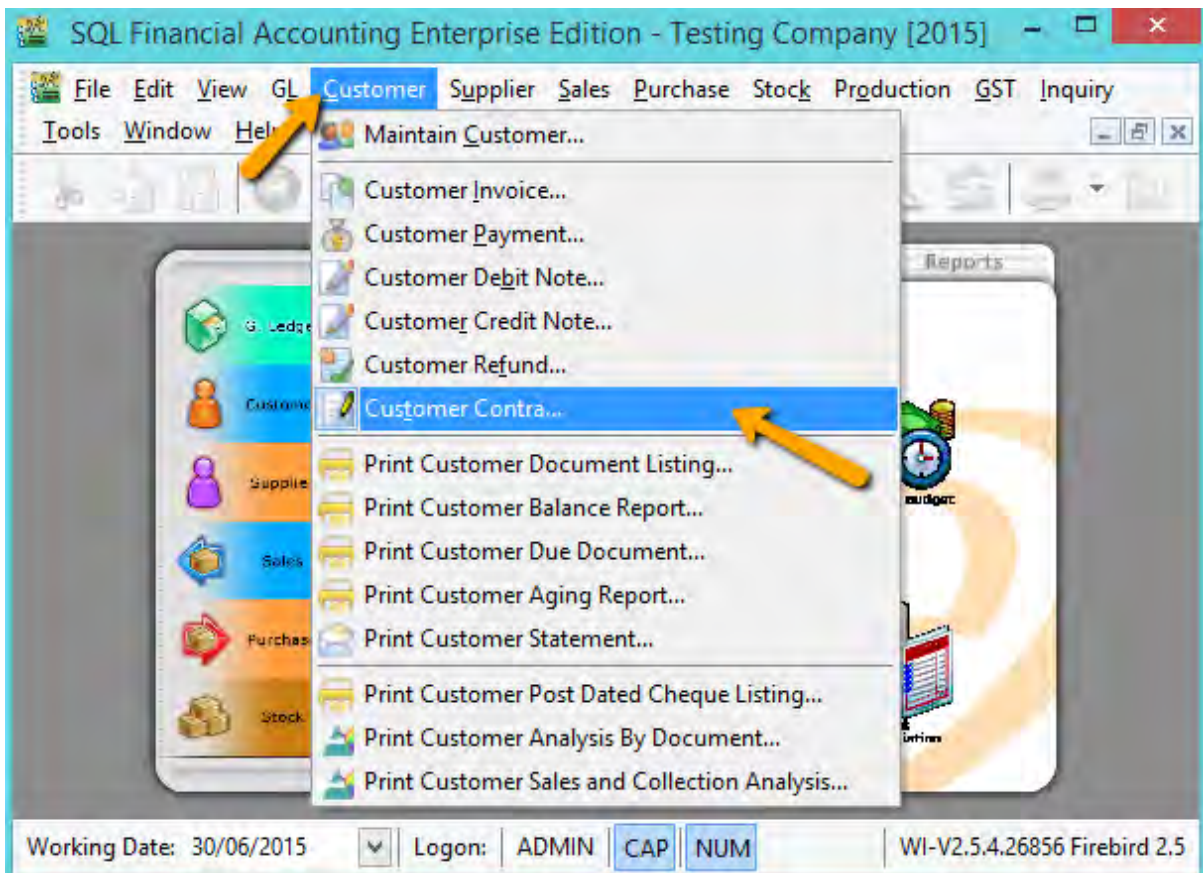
SQL Financial Accounting Enterprise Edition - Testing Company [2015]

File Edit View GL Customer Supplier Sales Purchase Stock Production GST Inquiry
Tools Window Hel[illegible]

Maintain Customer...
Customer Invoice...
Customer Payment...
Customer Debit Note...
Customer Credit Note...
Customer Refund...
Customer Contra...
Print Customer Document Listing...
Print Customer Balance Report...
Print Customer Due Document...
Print Customer Aging Report...
Print Customer Statement...
Print Customer Post Dated Cheque Listing...
Print Customer Analysis By Document...
Print Customer Sales and Collection Analysis...

Reports
G. Ledge
Custome
Supplie
Sales
Purchas
Stock
Budget

Working Date: 30/06/2015 Logon: ADMIN CAP NUM WI-V2.5.4.26856 Firebird 2.5